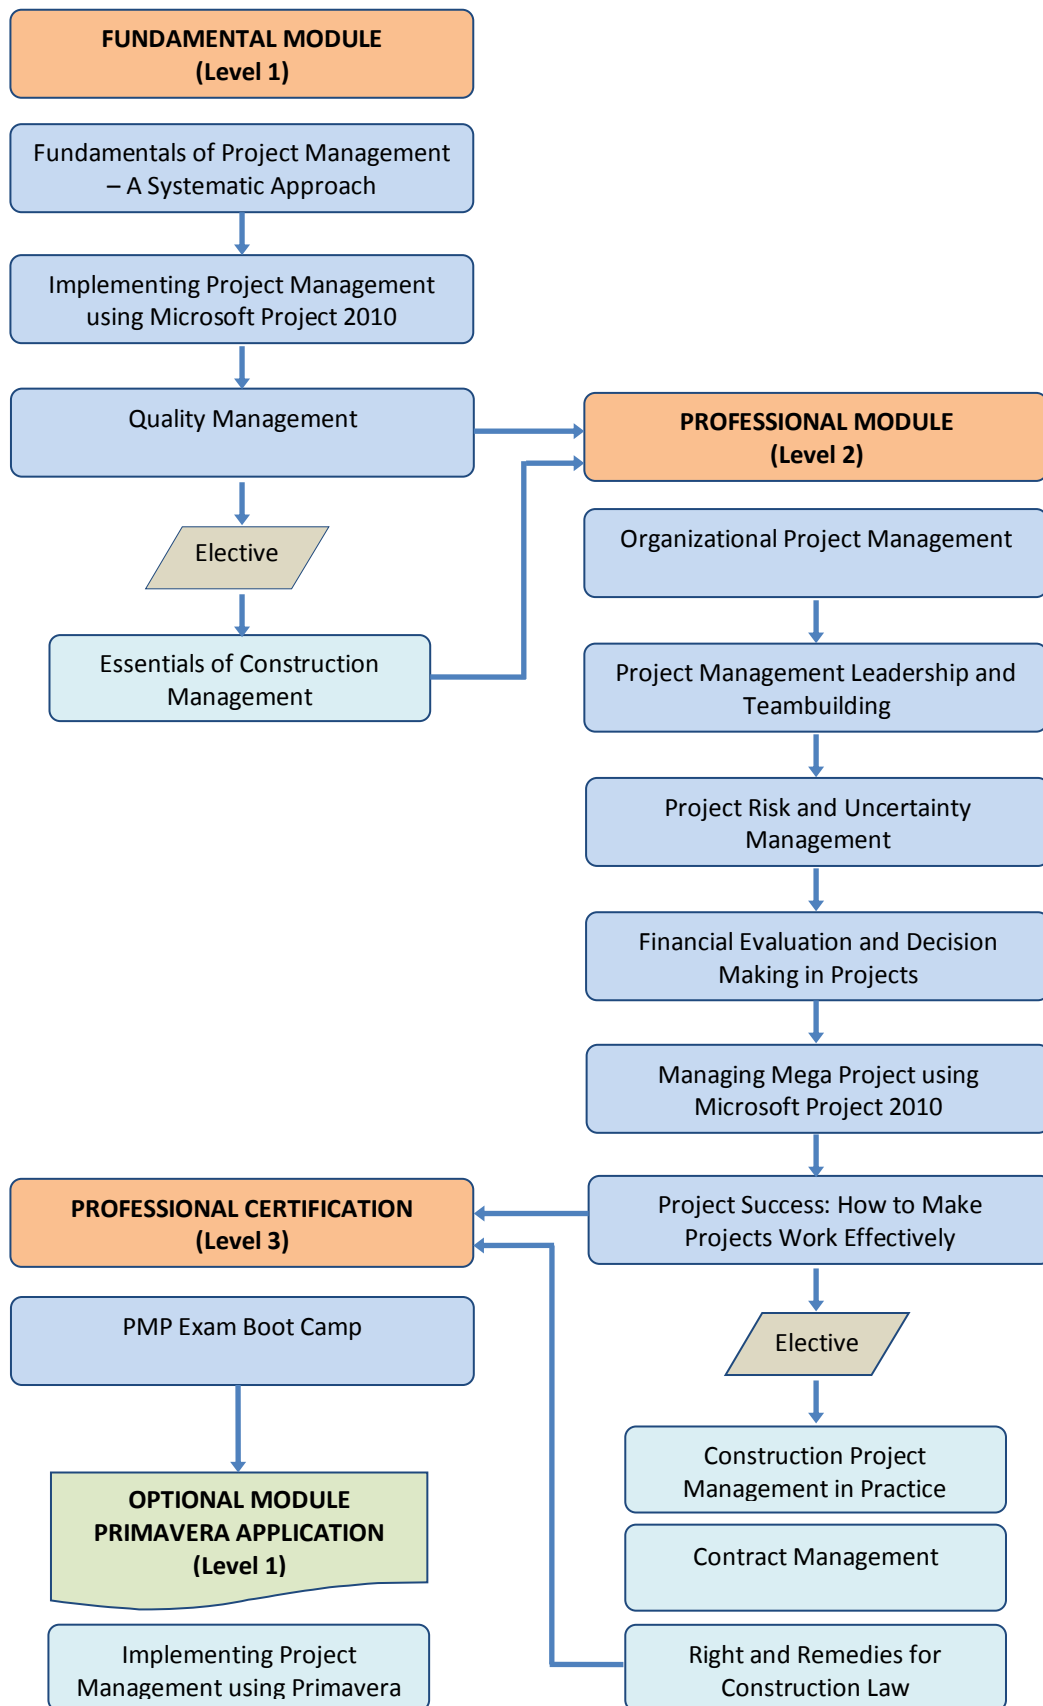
FUNDAMENTAL MODULE
(Level 1)

Fundamentals of Project Management – A Systematic Approach

Implementing Project Management using Microsoft Project 2010

Quality Management

Elective

Essentials of Construction Management

PROFESSIONAL MODULE
(Level 2)

Organizational Project Management

Project Management Leadership and Teambuilding

Project Risk and Uncertainty Management

Financial Evaluation and Decision Making in Projects

Managing Mega Project using Microsoft Project 2010

Project Success: How to Make Projects Work Effectively

Elective

Construction Project Management in Practice

Contract Management

Right and Remedies for Construction Law

PROFESSIONAL CERTIFICATION
(Level 3)

PMP Exam Boot Camp

OPTIONAL MODULE
PRIMAVERA APPLICATION
(Level 1)

Implementing Project Management using Primavera